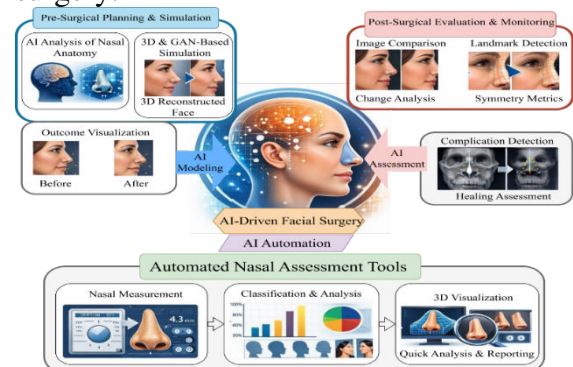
surgery.

Pre-Surgical Planning & Simulation

AI Analysis of Nasal Anatomy

3D & GAN-Based Simulation

3D Reconstructed Face

Post-Surgical Evaluation & Monitoring

Image Comparison

Change Analysis

Landmark Detection

Symmetry Metrics

Outcome Visualization

Before

After

AI Modeling

AI Assessment

Complication Detection

Healing Assessment

AI-Driven Facial Surgery

AI Automation

Automated Nasal Assessment Tools

Nasal Measurement

4.3

Classification & Analysis

3D Visualization

Quick Analysis & Reporting